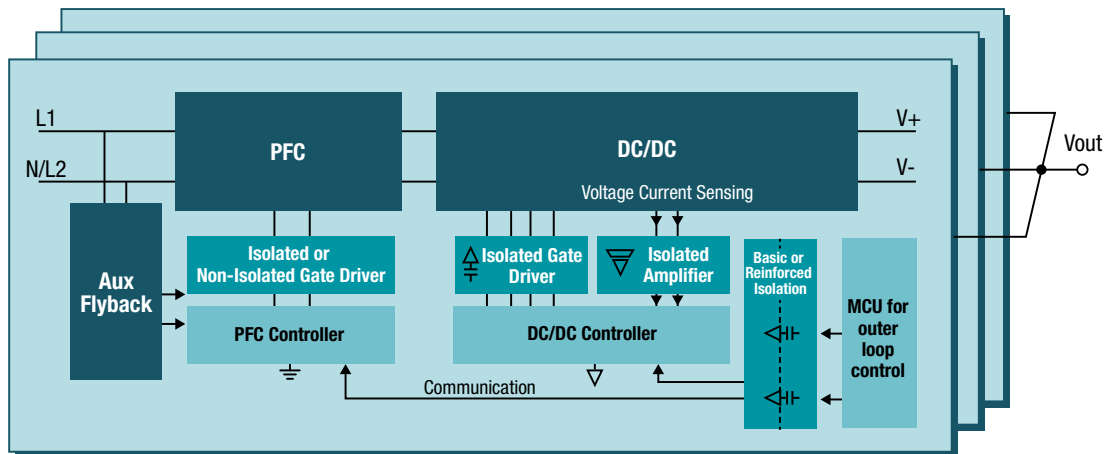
L1

N/L2

PFC

DC/DC

Voltage Current Sensing

V+

V-

Vout

Aux Flyback

Isolated or Non-Isolated Gate Driver

PFC Controller

Isolated Gate Driver

Isolated Amplifier

DC/DC Controller

Basic or Reinforced Isolation

MCU for outer loop control

Communication